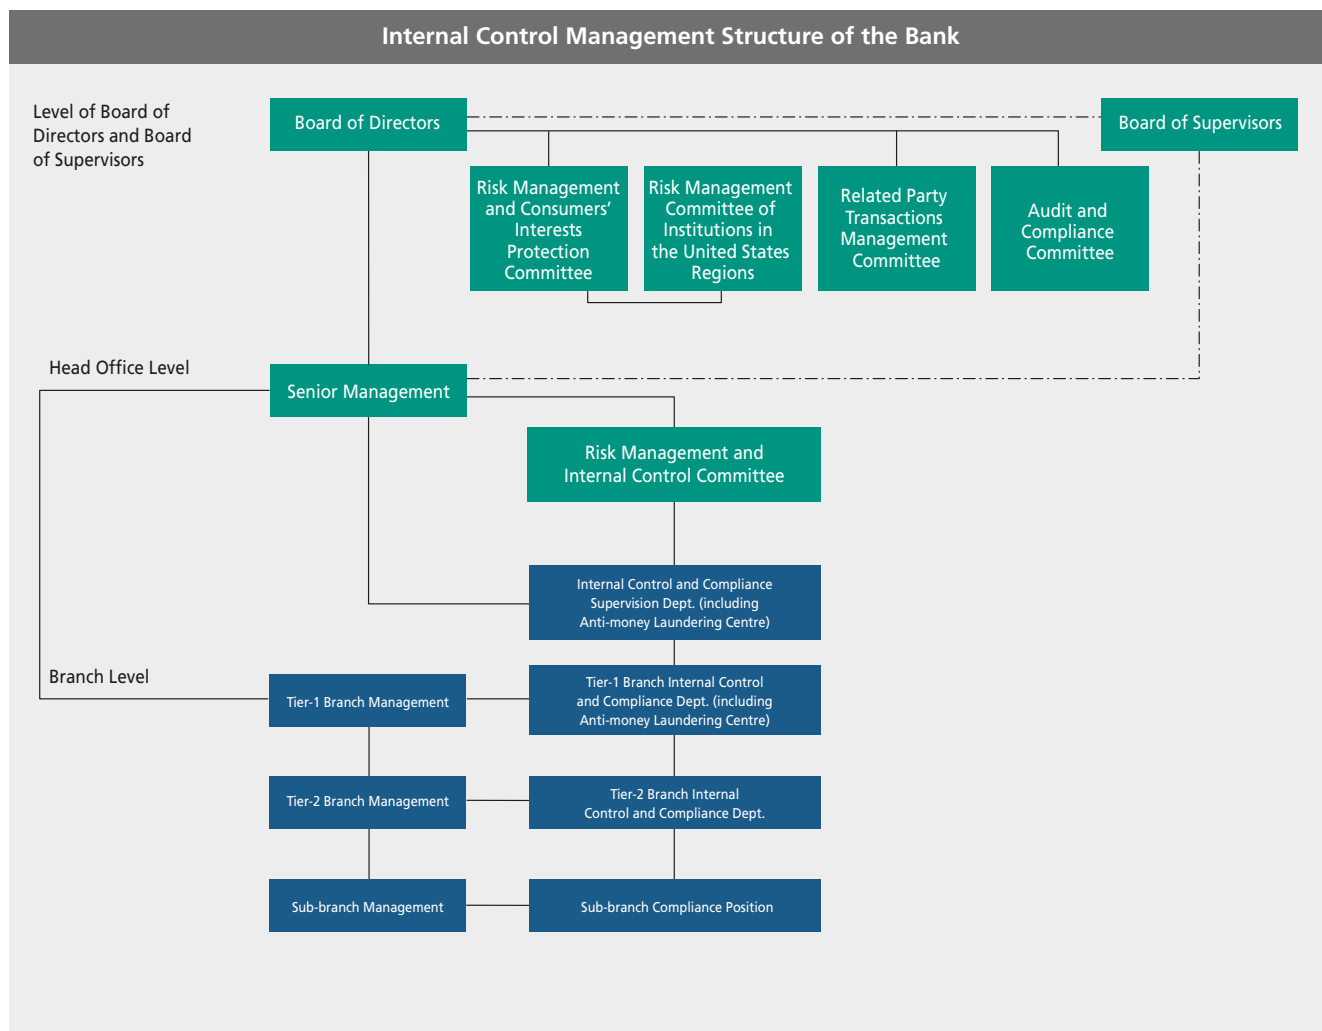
Internal Control Management Structure of the Bank

Level of Board of Directors and Board of Supervisors

Board of Directors

Board of Supervisors

Risk Management and Consumers' Interests Protection Committee

Risk Management Committee of Institutions in the United States Regions

Related Party Transactions Management Committee

Audit and Compliance Committee

Head Office Level

Senior Management

Risk Management and Internal Control Committee

Internal Control and Compliance Supervision Dept. (including Anti-money Laundering Centre)

Branch Level

Tier-1 Branch Management

Tier-1 Branch Internal Control and Compliance Dept. (including Anti-money Laundering Centre)

Tier-2 Branch Management

Tier-2 Branch Internal Control and Compliance Dept.

Sub-branch Management

Sub-branch Compliance Position